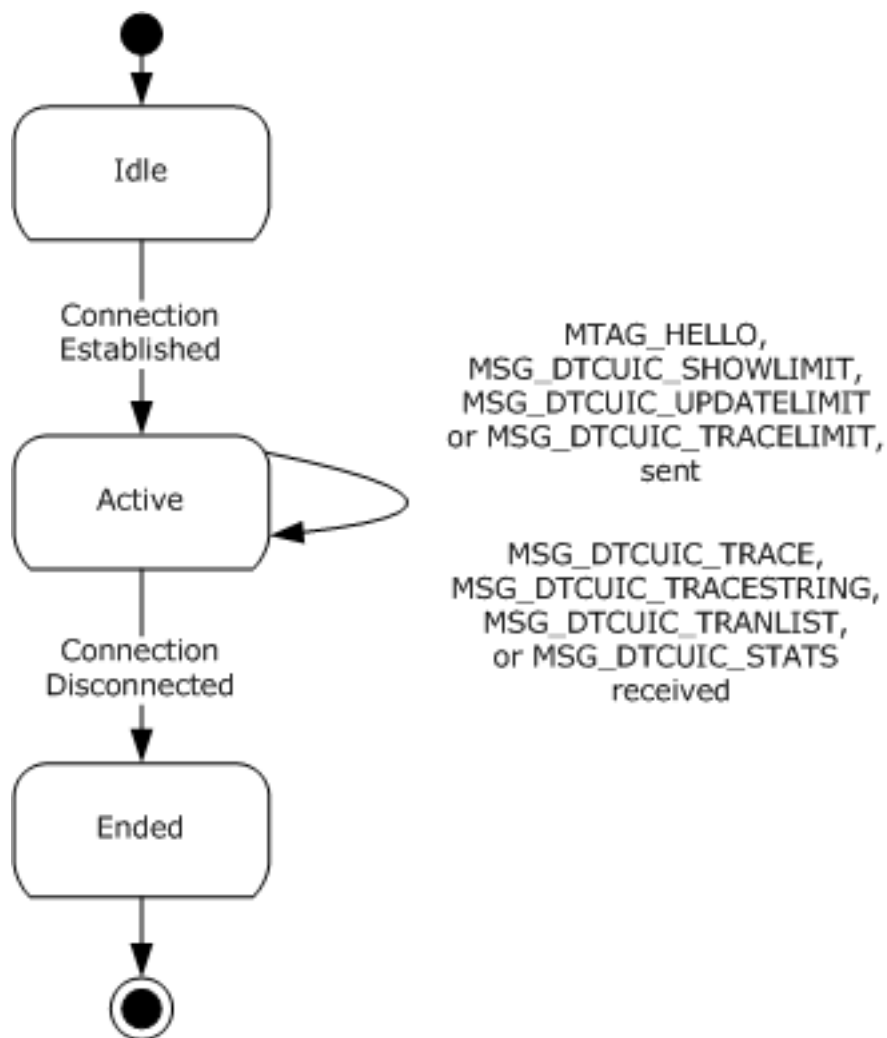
Idle

Connection Established

Active

MTAG_HELLO, MSG_DTCUIC_SHOWLIMIT, MSG_DTCUIC_UPDATELIMIT or MSG_DTCUIC_TRACELIMIT, sent

MSG_DTCUIC_TRACE, MSG_DTCUIC_TRACESTRING, MSG_DTCUIC_TRANLIST, or MSG_DTCUIC_STATS received

Connection Disconnected

Ended